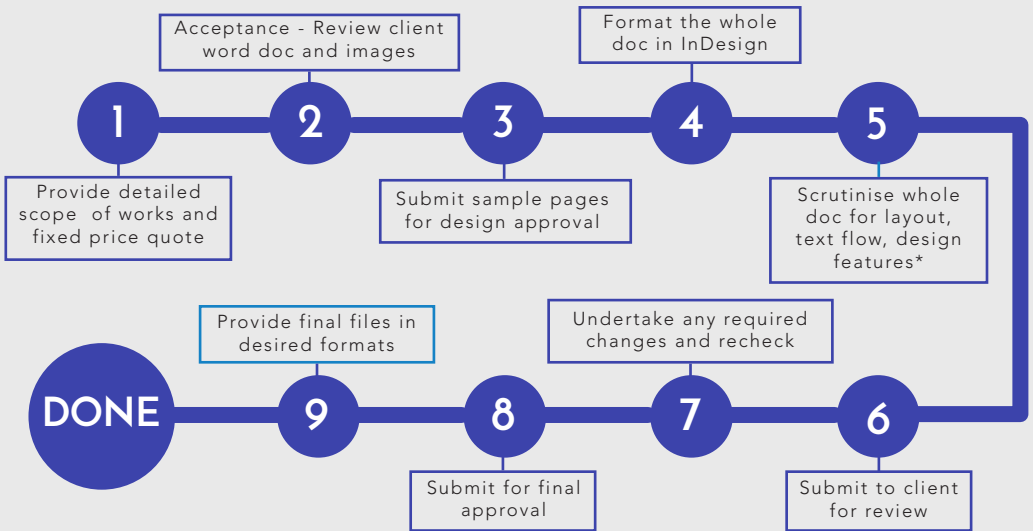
Acceptance - Review client word doc and images

Format the whole doc in InDesign

1

2

3

4

5

Provide detailed scope of works and fixed price quote

Submit sample pages for design approval

Scrutinise whole doc for layout, text flow, design features*

Provide final files in desired formats

Undertake any required changes and recheck

DONE

9

8

7

6

Submit for final approval

Submit to client for review